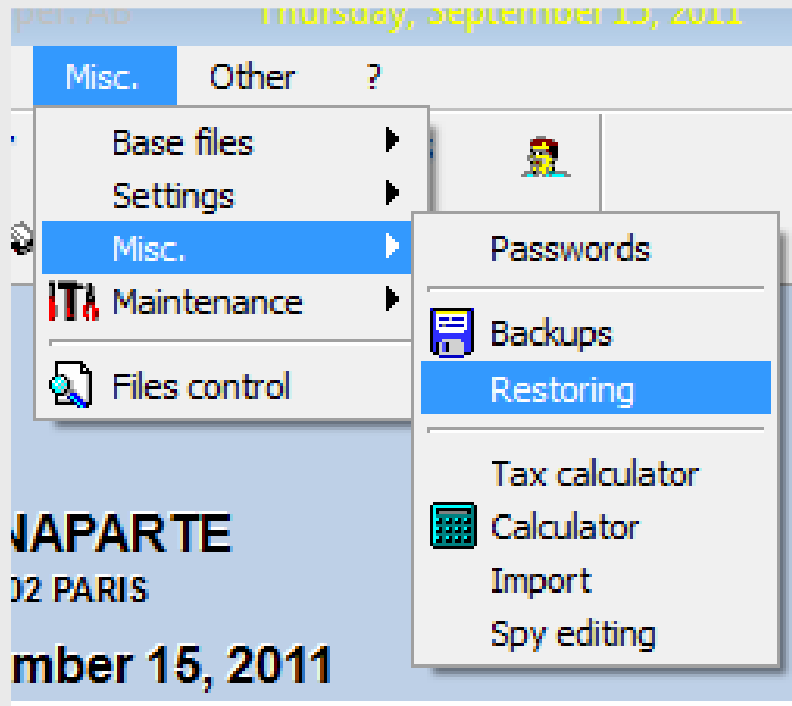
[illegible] Thursday, September 15, 2011

Misc. Other ?

Base files
Settings
Misc.
Maintenance
Files control

Passwords
Backups
Restoring
Tax calculator
Calculator
Import
Spy editing

NAPARTE
02 PARIS
mber 15, 2011